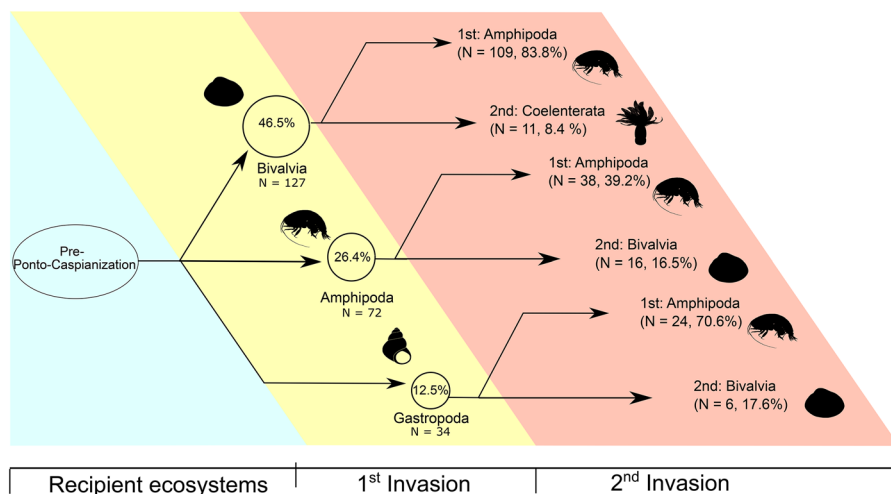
Pre-Ponto-Caspianization

46.5%
Bivalvia
N = 127

26.4%
Amphipoda
N = 72

12.5%
Gastropoda
N = 34

1st: Amphipoda
(N = 109, 83.8%)

2nd: Coelenterata
(N = 11, 8.4 %)

1st: Amphipoda
(N = 38, 39.2%)

2nd: Bivalvia
(N = 16, 16.5%)

1st: Amphipoda
(N = 24, 70.6%)

2nd: Bivalvia
(N = 6, 17.6%)

| Recipient ecosystems | 1$^{st}$ Invasion | 2$^{nd}$ Invasion |
|---|---|---|